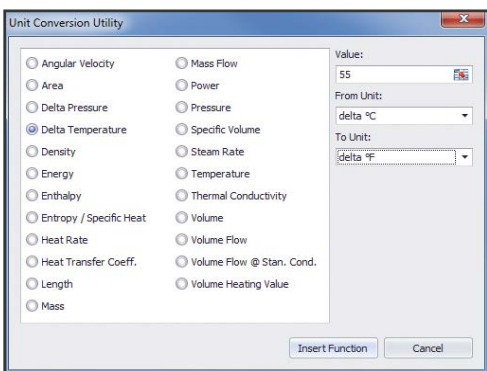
Unit Conversion Utility

Angular Velocity
Area
Delta Pressure
Delta Temperature
Density
Energy
Enthalpy
Entropy / Specific Heat
Heat Rate
Heat Transfer Coeff.
Length
Mass

Mass Flow
Power
Pressure
Specific Volume
Steam Rate
Temperature
Thermal Conductivity
Volume
Volume Flow
Volume Flow @ Stan. Cond.
Volume Heating Value

Value:
55
From Unit:
delta ºC
To Unit:
delta ºF

Insert Function
Cancel